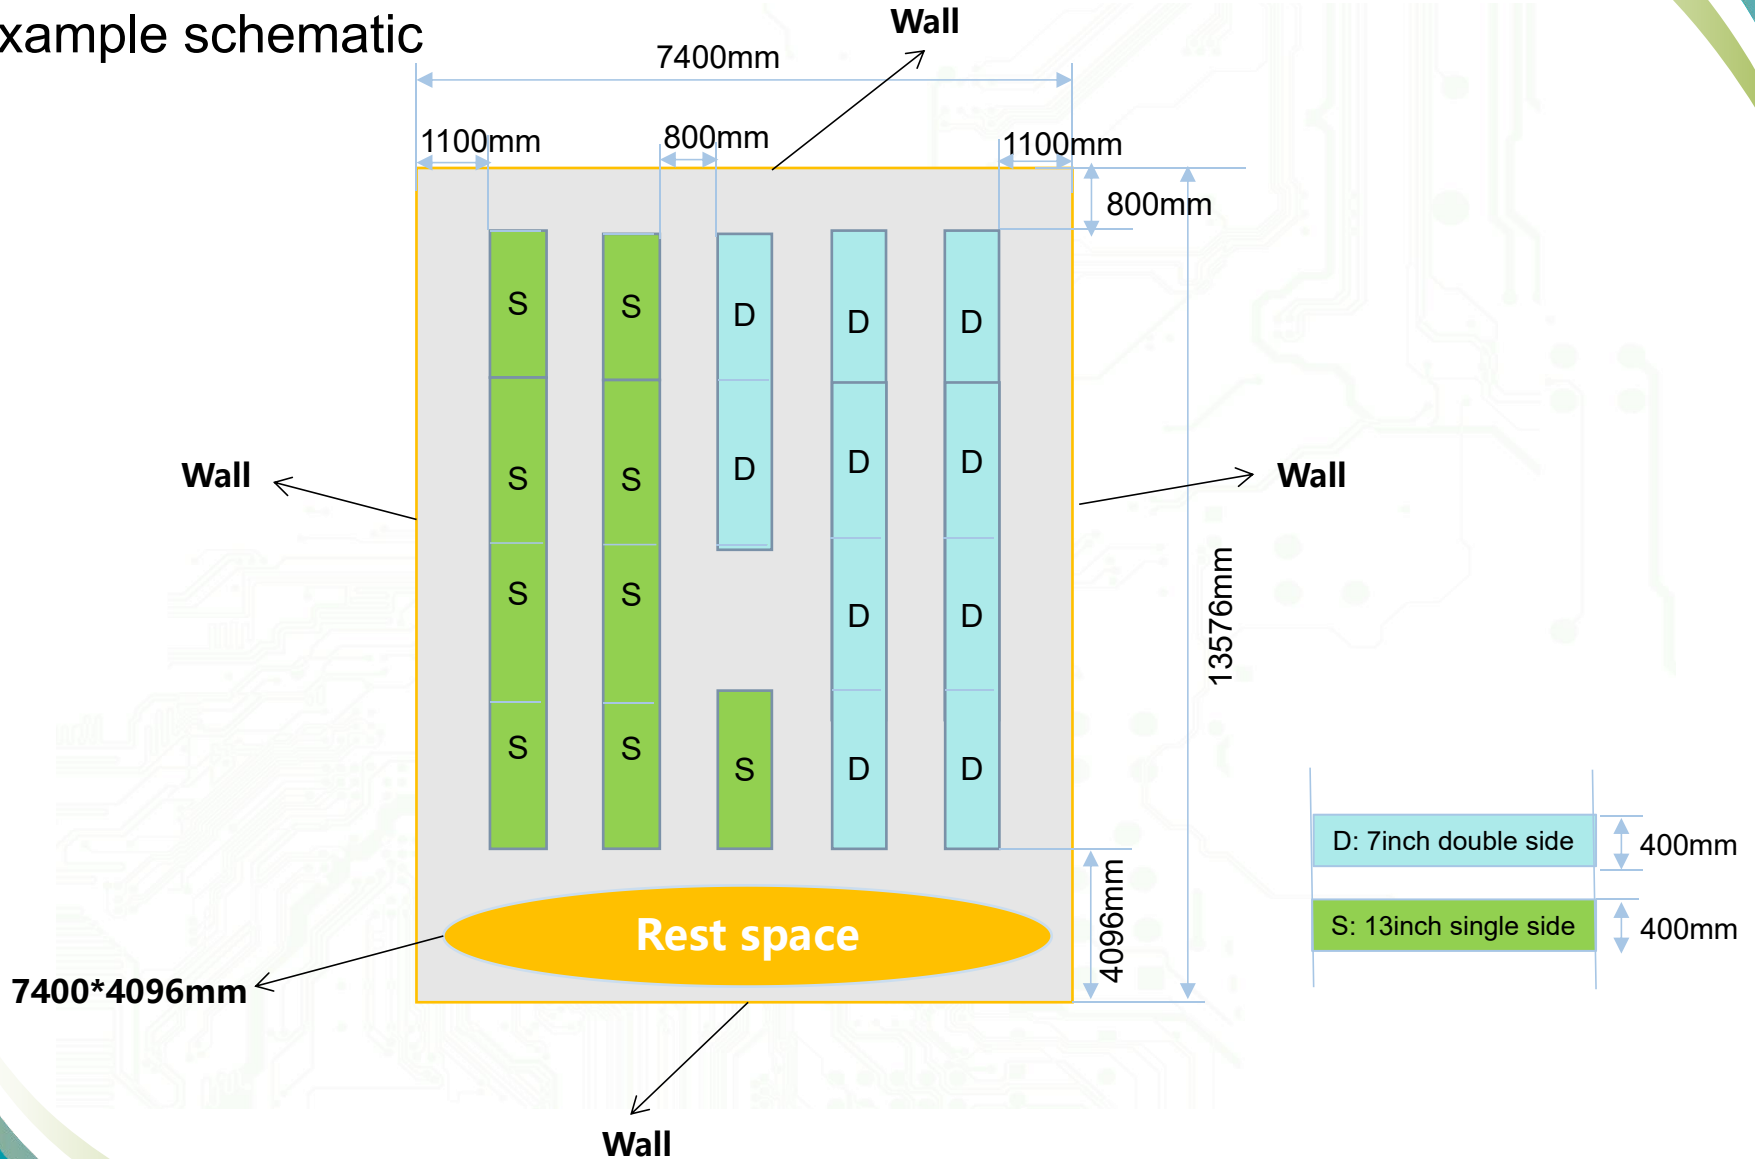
xample schematic

Wall

7400mm

1100mm

800mm

1100mm

800mm

S S D D D

S S D D D

S S D D

S S S D D

Wall

Wall

13576mm

D: 7inch double side

400mm

S: 13inch single side

400mm

Rest space

4096mm

7400*4096mm

Wall